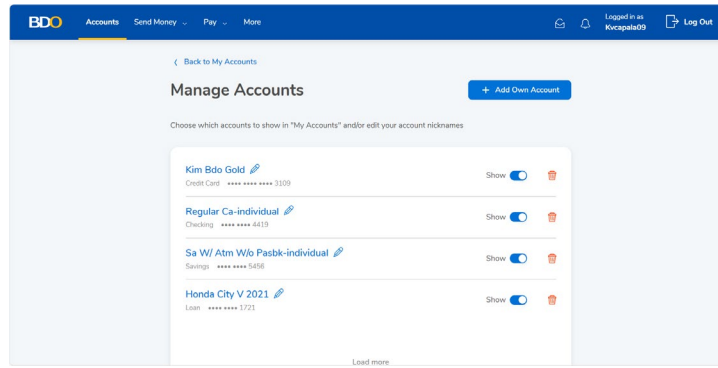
BDO Accounts Send Money Pay More Logged in as Kvcapala09 Log Out

Back to My Accounts

Manage Accounts

+ Add Own Account

Choose which accounts to show in "My Accounts" and/or edit your account nicknames

Kim Bdo Gold
Credit Card •••• •••• •••• 3109
Show

Regular Ca-individual
Checking •••• •••• 4419
Show

Sa W/ Atm W/o Pasbk-individual
Savings •••• •••• 5456
Show

Honda City V 2021
Loan •••• •••• 1721
Show

Load more